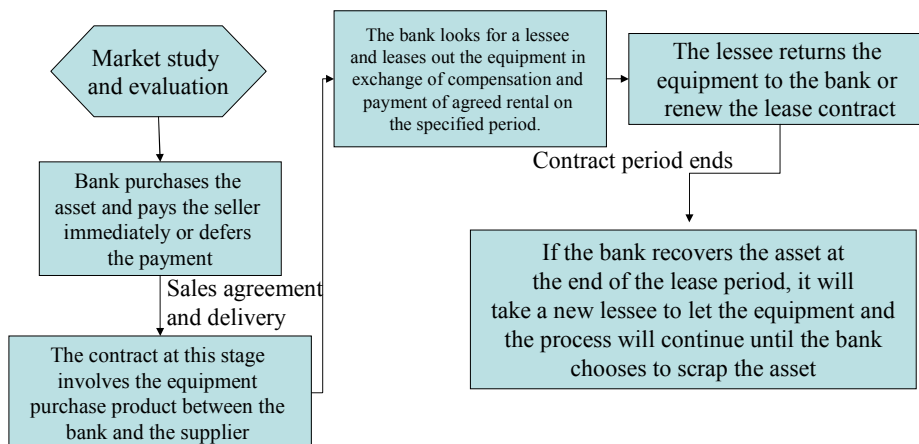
Market study and evaluation

Bank purchases the asset and pays the seller immediately or defers the payment

Sales agreement and delivery

The contract at this stage involves the equipment purchase product between the bank and the supplier

The bank looks for a lessee and leases out the equipment in exchange of compensation and payment of agreed rental on the specified period.

The lessee returns the equipment to the bank or renew the lease contract

Contract period ends

If the bank recovers the asset at the end of the lease period, it will take a new lessee to let the equipment and the process will continue until the bank chooses to scrap the asset